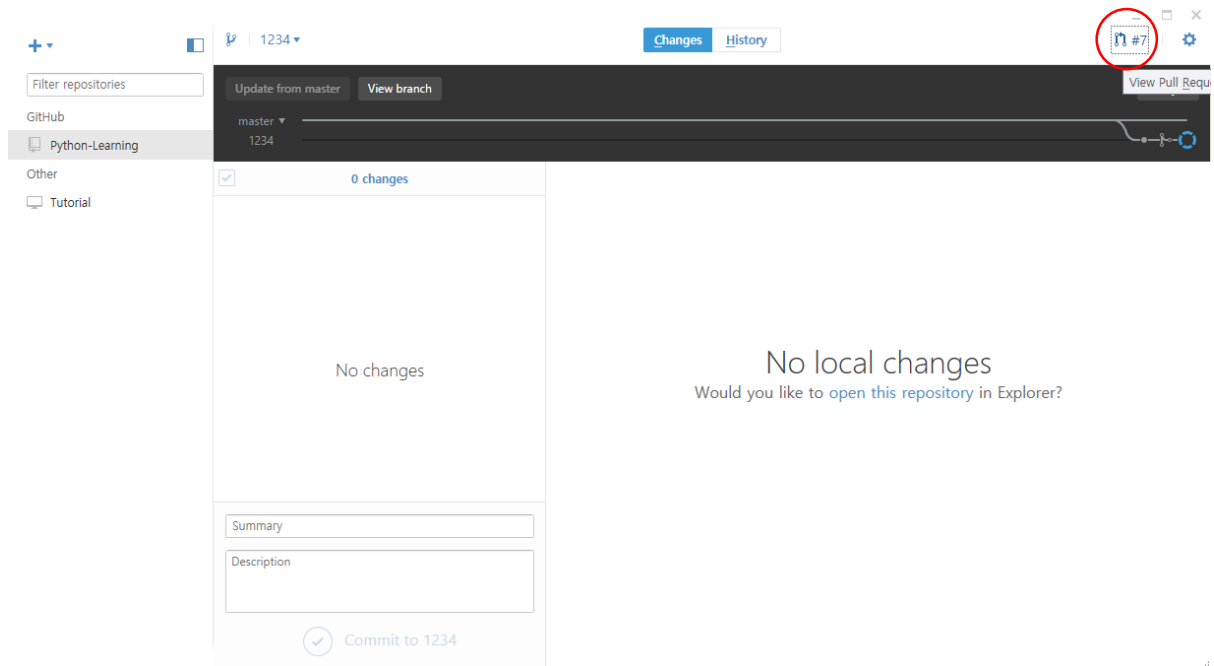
+ ▾

Filter repositories

GitHub

Python-Learning

Other

Tutorial

1234 ▾

Changes History

#7

View Pull Requ

Update from master View branch

master ▾

1234

0 changes

No changes

Summary

Description

Commit to 1234

No local changes

Would you like to open this repository in Explorer?